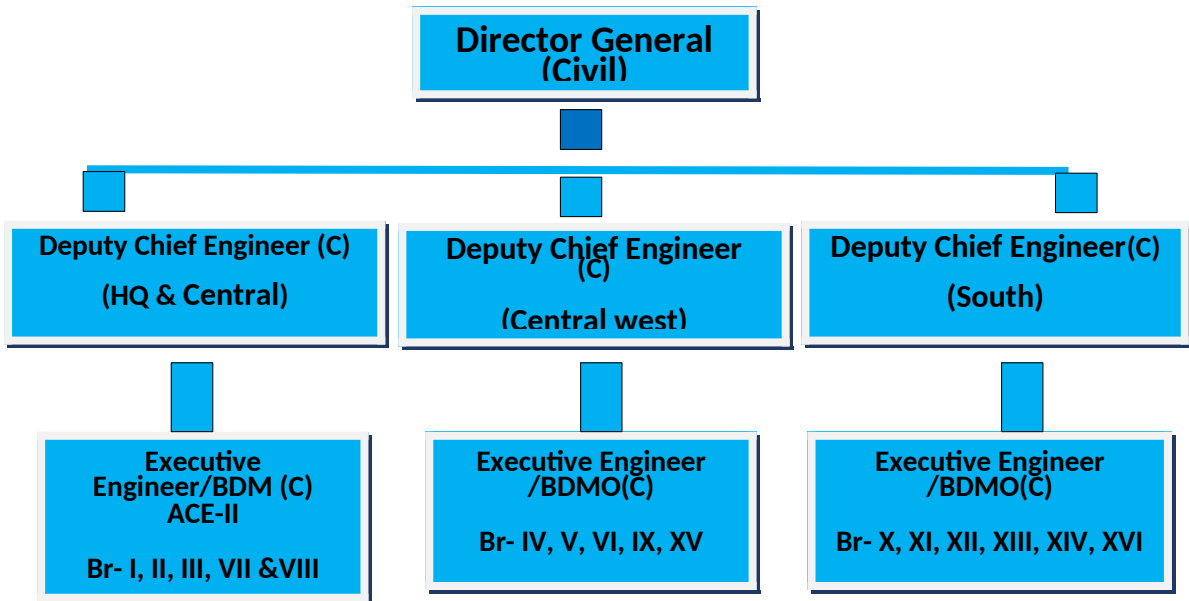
Director General (Civil)

Deputy Chief Engineer (C)

(HQ & Central)

Deputy Chief Engineer (C)

(Central west)

Deputy Chief Engineer(C)

(South)

Executive Engineer/BDM (C) ACE-II

Br- I, II, III, VII &VIII

Executive Engineer /BDMO(C)

Br- IV, V, VI, IX, XV

Executive Engineer /BDMO(C)

Br- X, XI, XII, XIII, XIV, XVI